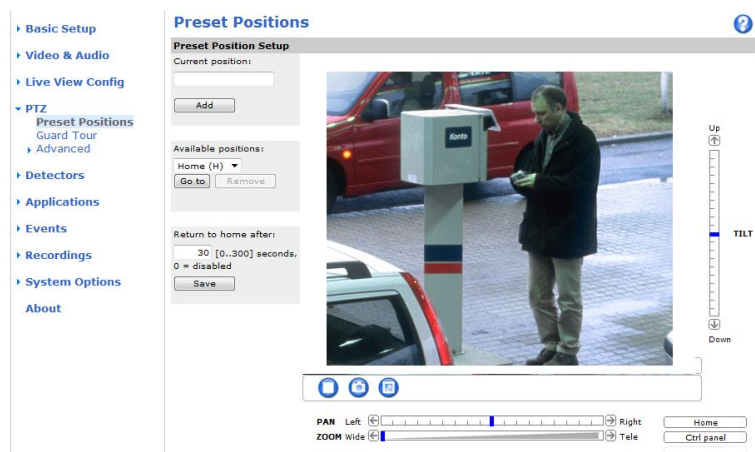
▸ Basic Setup
▸ Video & Audio
▸ Live View Config
▾ PTZ
Preset Positions
Guard Tour
▸ Advanced
▸ Detectors
▸ Applications
▸ Events
▸ Recordings
▸ System Options
About

Preset Positions

Preset Position Setup

Current position:

Add

Available positions:
Home (H)
Go to
Remove

Return to home after:
30 [0..300] seconds, 0 = disabled
Save

Konto

Up
TILT
Down

PAN Left Right
ZOOM Wide Tele

Home
Ctrl panel